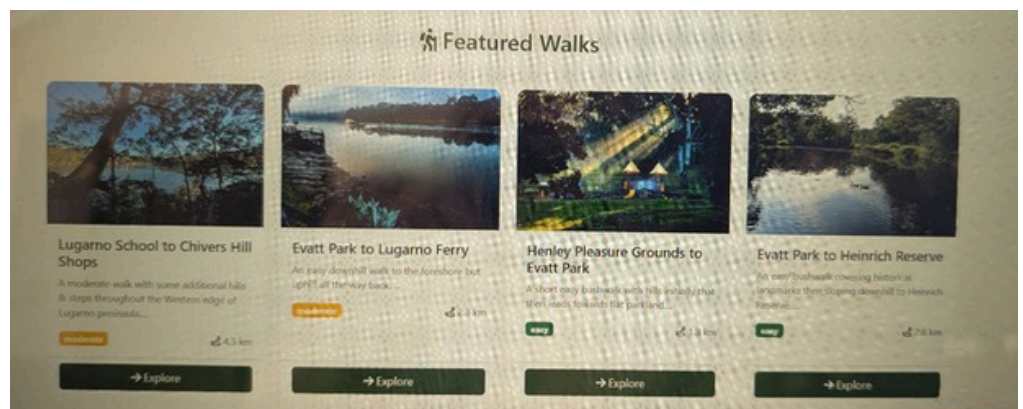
Featured Walks

Lugarno School to Chivers Hill Shops

A moderate walk with some additional hills & steps throughout the Western edge of Lugarno peninsula...

moderate

4.5 km

→ Explore

Evatt Park to Lugarno Ferry

An easy downhill walk to the foreshore but uphill all the way back...

moderate

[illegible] km

→ Explore

Henley Pleasure Grounds to Evatt Park

A short easy bushwalk with hills initially that then leads towards the parkland...

easy

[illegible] km

→ Explore

Evatt Park to Heinrich Reserve

An easy bushwalk crossing historical landmarks then sloping downhill to Heinrich Reserve...

easy

7.6 km

→ Explore